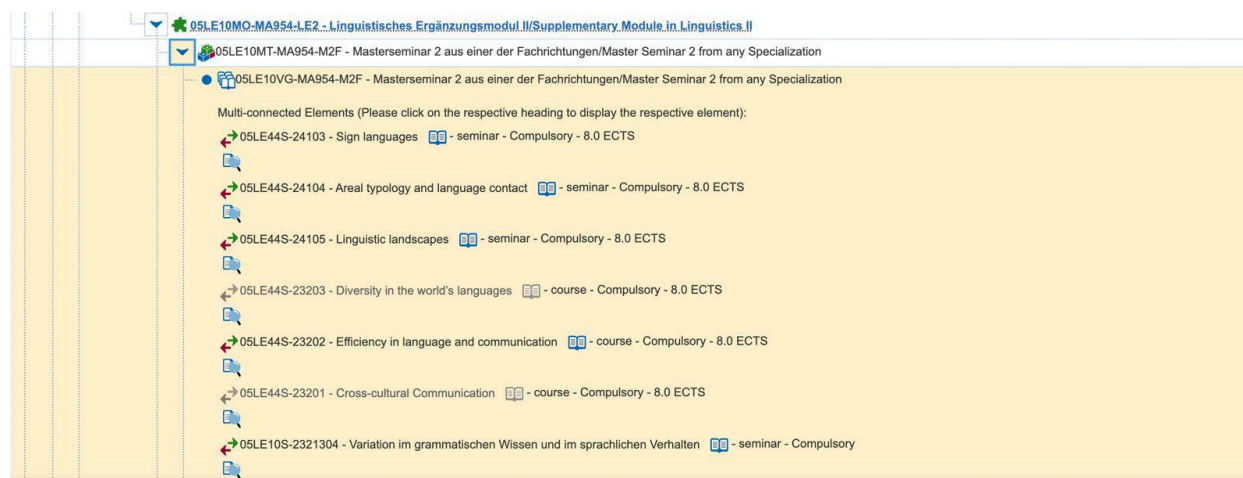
05LE10MO-MA954-LE2 - Linguistisches Ergänzungsmodul II/Supplementary Module in Linguistics II

05LE10MT-MA954-M2F - Masterseminar 2 aus einer der Fachrichtungen/Master Seminar 2 from any Specialization

05LE10VG-MA954-M2F - Masterseminar 2 aus einer der Fachrichtungen/Master Seminar 2 from any Specialization

Multi-connected Elements (Please click on the respective heading to display the respective element):

05LE44S-24103 - Sign languages - seminar - Compulsory - 8.0 ECTS

05LE44S-24104 - Areal typology and language contact - seminar - Compulsory - 8.0 ECTS

05LE44S-24105 - Linguistic landscapes - seminar - Compulsory - 8.0 ECTS

05LE44S-23203 - Diversity in the world's languages - course - Compulsory - 8.0 ECTS

05LE44S-23202 - Efficiency in language and communication - course - Compulsory - 8.0 ECTS

05LE44S-23201 - Cross-cultural Communication - course - Compulsory - 8.0 ECTS

05LE10S-2321304 - Variation im grammatischen Wissen und im sprachlichen Verhalten - seminar - Compulsory